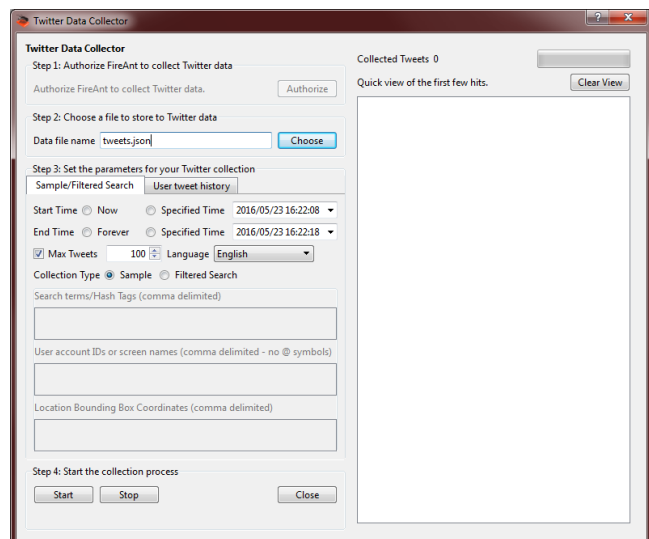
Twitter Data Collector

?

Twitter Data Collector

Step 1: Authorize FireAnt to collect Twitter data

Authorize FireAnt to collect Twitter data.

Authorize

Step 2: Choose a file to store to Twitter data

Data file name tweets.json

Choose

Step 3: Set the parameters for your Twitter collection

Sample/Filtered Search

User tweet history

Start Time Now Specified Time 2016/05/23 16:22:08

End Time Forever Specified Time 2016/05/23 16:22:18

Max Tweets 100 Language English

Collection Type Sample Filtered Search

Search terms/Hash Tags (comma delimited)

User account IDs or screen names (comma delimited - no @ symbols)

Location Bounding Box Coordinates (comma delimited)

Step 4: Start the collection process

Start Stop Close

Collected Tweets 0

Quick view of the first few hits.

Clear View